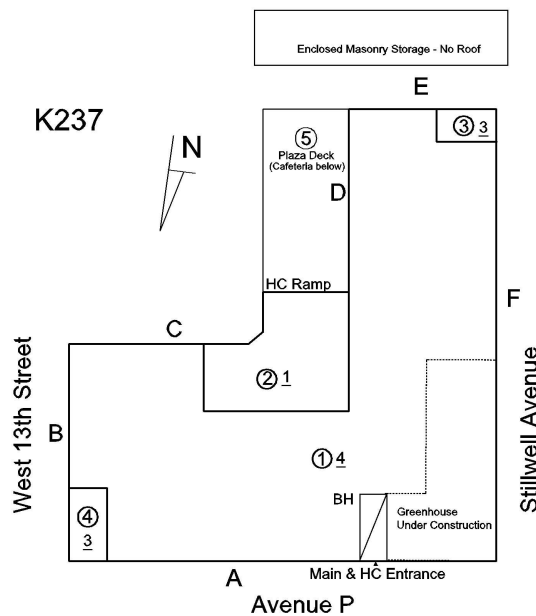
Enclosed Masonry Storage - No Roof

E

K237

N

⑤ Plaza Deck (Cafeteria below)

D

③ 3

HC Ramp

F

C

② 1

West 13th Street

B

① 4

Stillwell Avenue

BH

Greenhouse Under Construction

④ 3

A

Main & HC Entrance

Avenue P